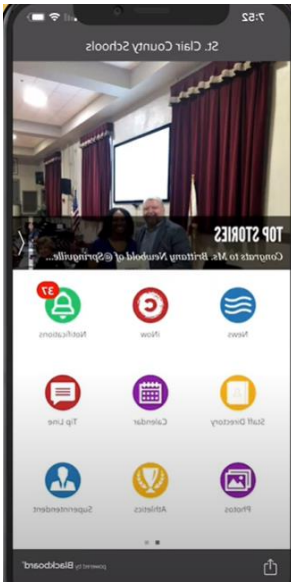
7:52

St. Clair County Schools

TOP STORIES
Congrats to Ms. Brittany Newbold of @Springville...

37
Notifications

iNow

News

Tip Line

Calendar

Staff Directory

Superintendent

Athletics

Photos

powered by Blackboard